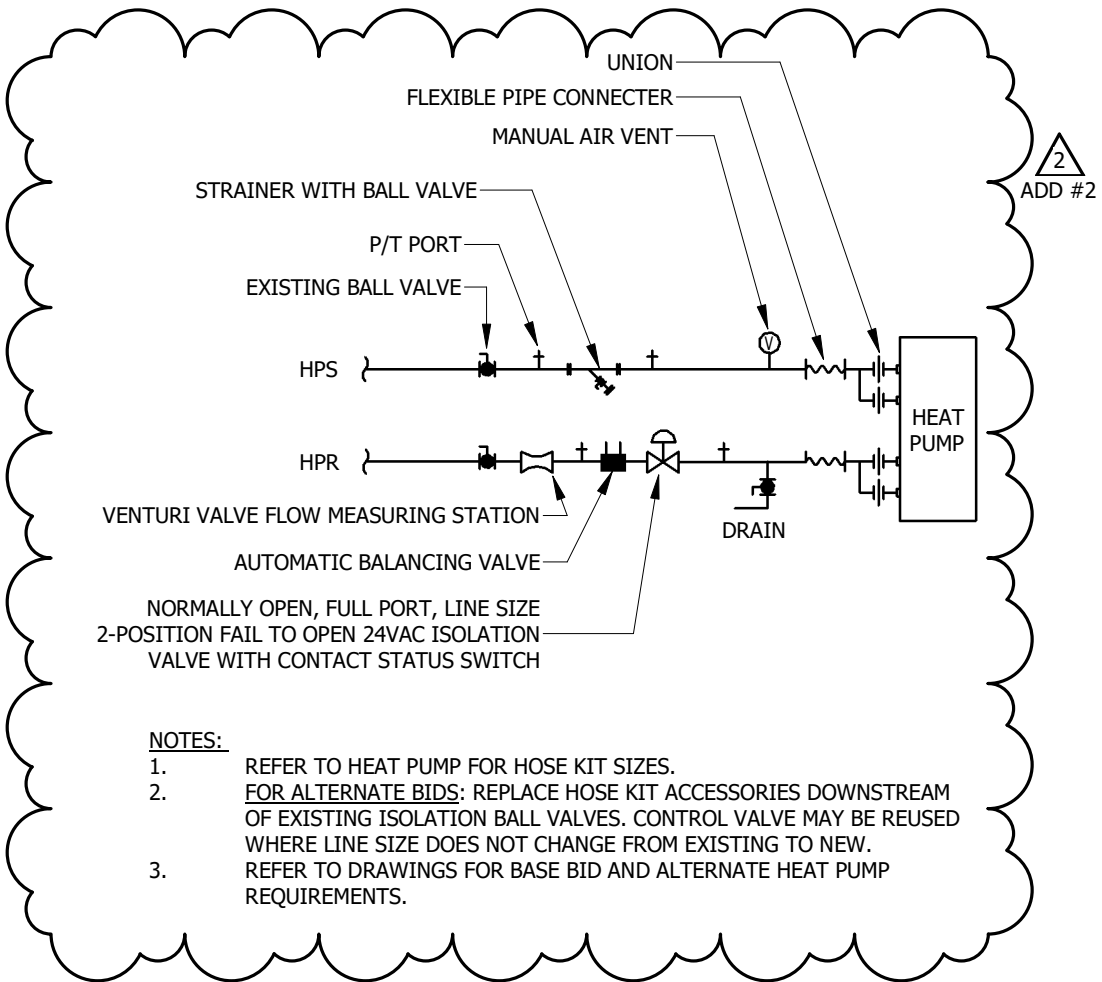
UNION
FLEXIBLE PIPE CONNECTER
MANUAL AIR VENT
2
ADD #2
STRAINER WITH BALL VALVE
P/T PORT
EXISTING BALL VALVE
V
HPS
HEAT PUMP
HPR
VENTURI VALVE FLOW MEASURING STATION
DRAIN
AUTOMATIC BALANCING VALVE
NORMALLY OPEN, FULL PORT, LINE SIZE 2-POSITION FAIL TO OPEN 24VAC ISOLATION VALVE WITH CONTACT STATUS SWITCH

NOTES:
1. REFER TO HEAT PUMP FOR HOSE KIT SIZES.
2. FOR ALTERNATE BIDS: REPLACE HOSE KIT ACCESSORIES DOWNSTREAM OF EXISTING ISOLATION BALL VALVES. CONTROL VALVE MAY BE REUSED WHERE LINE SIZE DOES NOT CHANGE FROM EXISTING TO NEW.
3. REFER TO DRAWINGS FOR BASE BID AND ALTERNATE HEAT PUMP REQUIREMENTS.